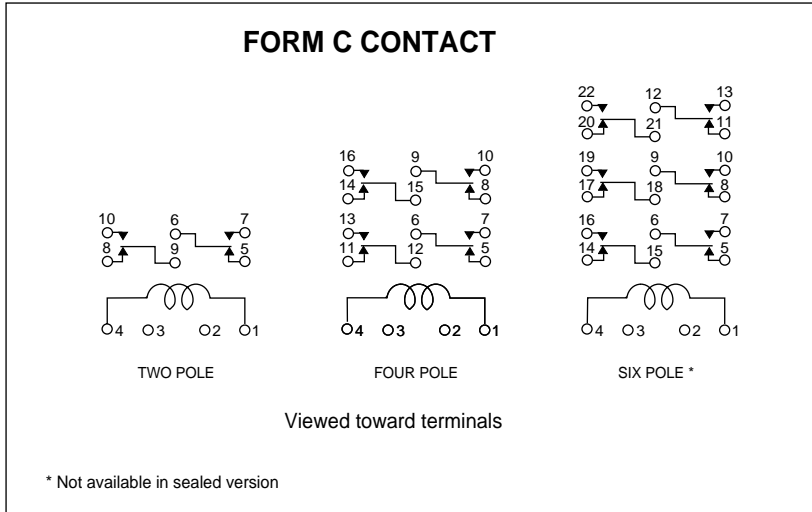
FORM C CONTACT

10 6 7
8 9 5
4 3 2 1

TWO POLE

16 9 10
14 15 8
13 6 7
11 12 5
4 3 2 1

FOUR POLE

22 12 13
20 21 11
19 9 10
17 18 8
16 6 7
14 15 5
4 3 2 1

SIX POLE *

Viewed toward terminals

* Not available in sealed version